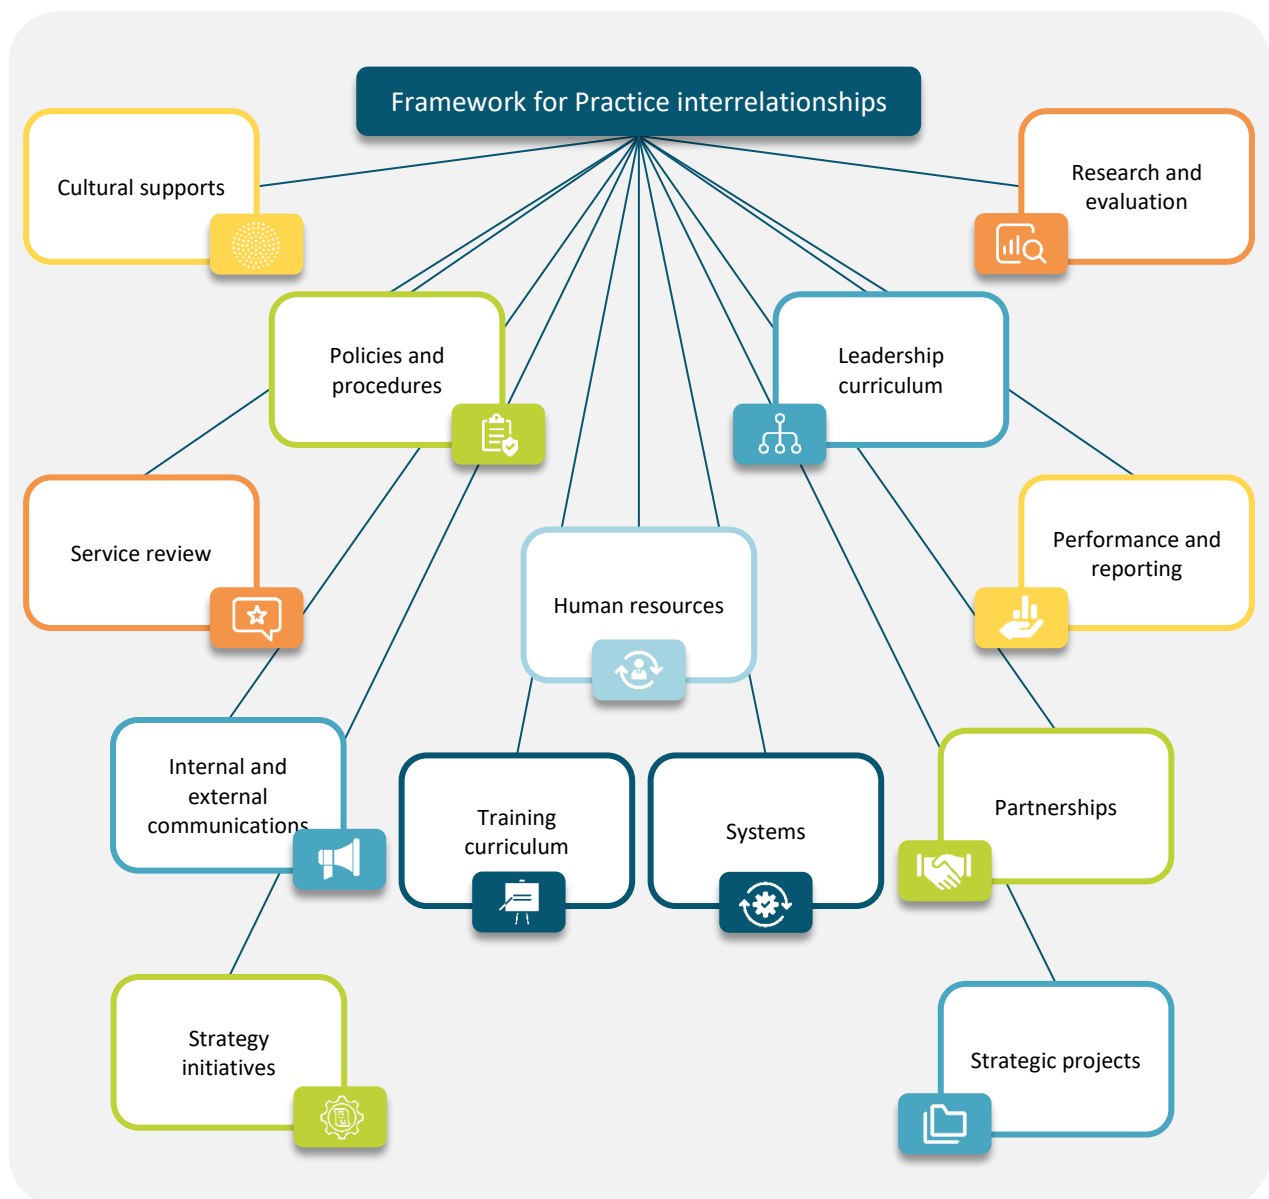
Framework for Practice interrelationships

Cultural supports

Research and evaluation

Policies and procedures

Leadership curriculum

Service review

Performance and reporting

Human resources

Internal and external communications

Training curriculum

Systems

Partnerships

Strategy initiatives

Strategic projects